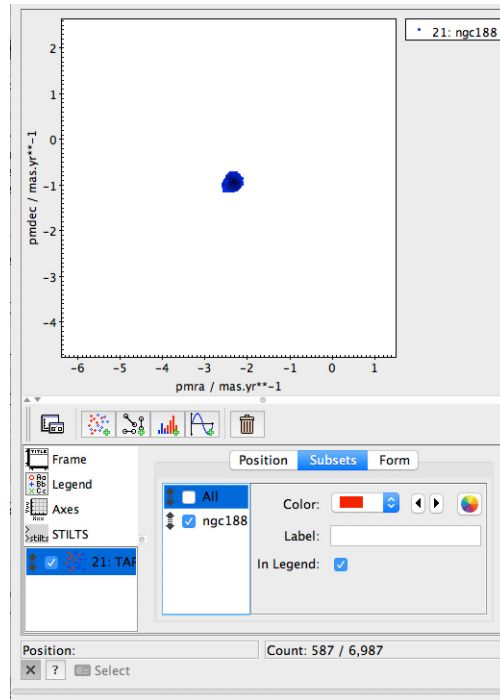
21: ngc188

2
1
0
−1
−2
−3
−4

pmdec / mas.yr**-1

−6 −5 −4 −3 −2 −1 0 1

pmra / mas.yr**-1

TITLE Frame
Legend
Axes
STILTS

21: TAP

Position Subsets Form

All
ngc188

Color:
Label:
In Legend:

Position:
Count: 587 / 6,987

?
Select